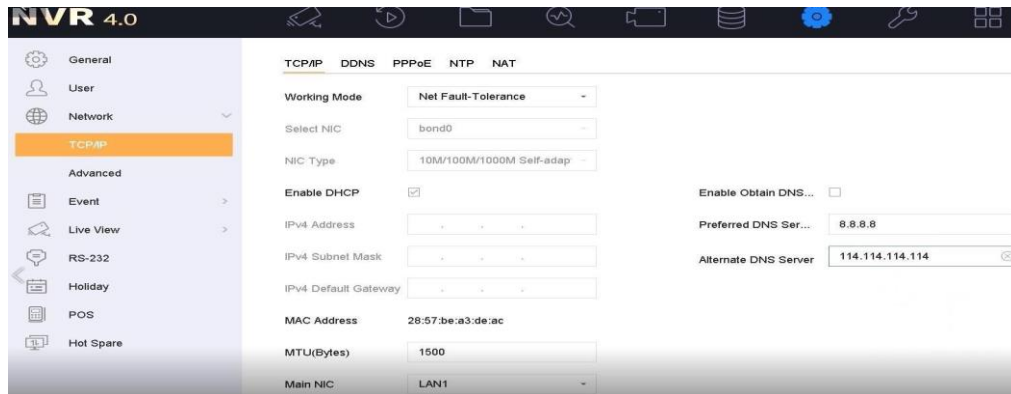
NVR 4.0

General
User
Network
TCP/IP
Advanced
Event
Live View
RS-232
Holiday
POS
Hot Spare

TCP/IP DDNS PPPoE NTP NAT

Working Mode Net Fault-Tolerance
Select NIC bond0
NIC Type 10M/100M/1000M Self-adap
Enable DHCP
IPv4 Address
IPv4 Subnet Mask
IPv4 Default Gateway
MAC Address 28:57:be:a3:de:ac
MTU(Bytes) 1500
Main NIC LAN1

Enable Obtain DNS...
Preferred DNS Ser... 8.8.8.8
Alternate DNS Server 114.114.114.114